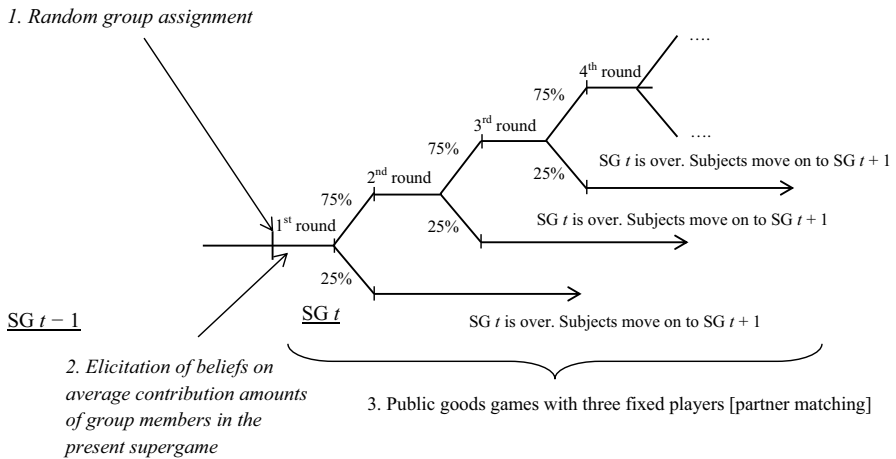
1. Random group assignment

….

$4^{th}$ round

75%

….

$3^{rd}$ round

75%

SG $t$ is over. Subjects move on to SG $t + 1$

25%

$2^{nd}$ round

75%

SG $t$ is over. Subjects move on to SG $t + 1$

25%

$1^{st}$ round

25%

SG $t - 1$

SG $t$

SG $t$ is over. Subjects move on to SG $t + 1$

2. Elicitation of beliefs on average contribution amounts of group members in the present supergame

3. Public goods games with three fixed players [partner matching]